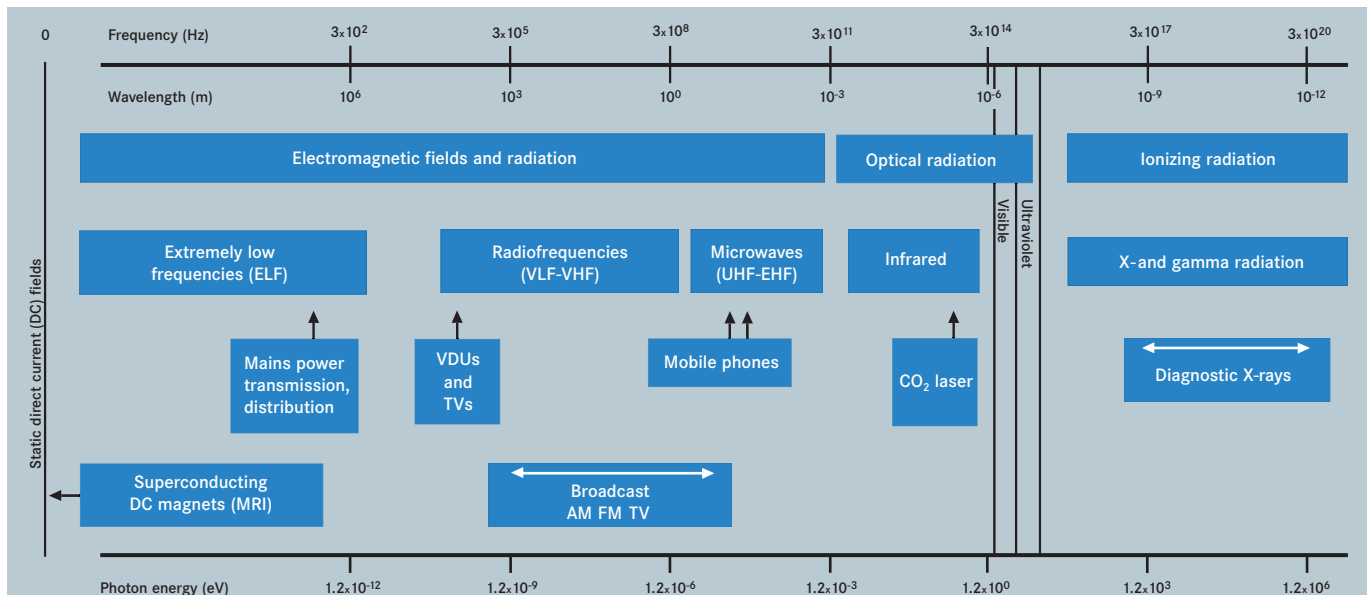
0

Frequency (Hz) $3\times10^{2}$ $3\times10^{5}$ $3\times10^{8}$ $3\times10^{11}$ $3\times10^{14}$ $3\times10^{17}$ $3\times10^{20}$

Wavelength (m) $10^{6}$ $10^{3}$ $10^{0}$ $10^{-3}$ $10^{-6}$ $10^{-9}$ $10^{-12}$

Static direct current (DC) fields

Electromagnetic fields and radiation

Optical radiation

Ionizing radiation

Visible

Ultraviolet

Extremely low frequencies (ELF)

Radiofrequencies (VLF-VHF)

Microwaves (UHF-EHF)

Infrared

X-and gamma radiation

Mains power transmission, distribution

VDUs and TVs

Mobile phones

$CO_2$ laser

Diagnostic X-rays

Superconducting DC magnets (MRI)

Broadcast AM FM TV

Photon energy (eV) $1.2\times10^{-12}$ $1.2\times10^{-9}$ $1.2\times10^{-6}$ $1.2\times10^{-3}$ $1.2\times10^{0}$ $1.2\times10^{3}$ $1.2\times10^{6}$